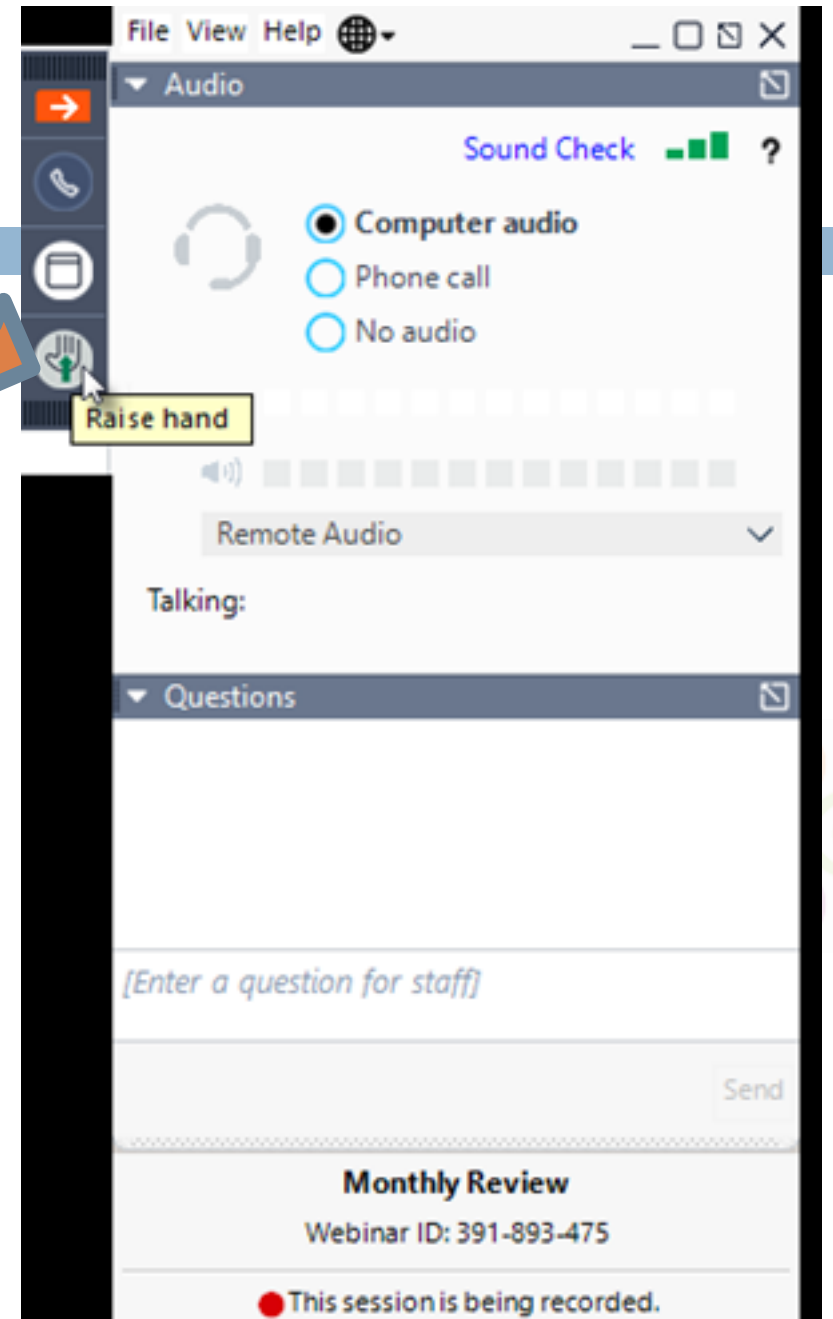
File View Help

Audio

Sound Check ?

Computer audio
Phone call
No audio

Raise hand

Remote Audio

Talking:

Questions

[Enter a question for staff]

Send

Monthly Review
Webinar ID: 391-893-475

This session is being recorded.